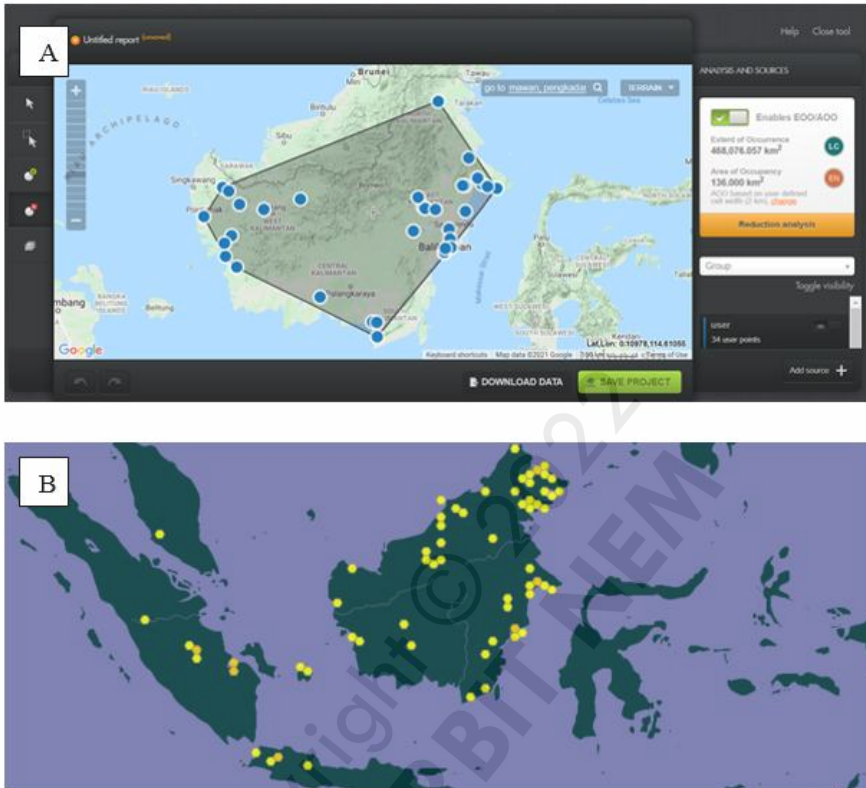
A

Untitled report (unsaved)

Help Close tool

ANALYSIS AND SOURCES

go to mawan, pengkadan

TERRAIN

Brunei

Tawau

Bintulu

Sibu

ARCHIPELAGO

SARAWAK

Singkawang

Pontianak

WEST KALIMANTAN

CENTRAL KALIMANTAN

Palangkaraya

Balikpapan

Bangka Belitung Islands

Belitung

mbang

CENTRAL SULAWESI

WEST SULAWESI

Kendari

Celebes Sea

Makassar Strait

Enables EOO/AOO

Extent of Occurrence 468,076.057 $km^2$

LC

Area of Occupancy 136.000 $km^2$

AOO based on user defined cell width (2 km). change

EN

Reduction analysis

Group

Toggle visibility

user

34 user points

Add source

Lat,Lon: 0.10978,114.61055

Keyboard shortcuts Map data ©2021 Google 100 km Terms of Use

Google

DOWNLOAD DATA

SAVE PROJECT

B

Copyright © 2022 BIT NEM